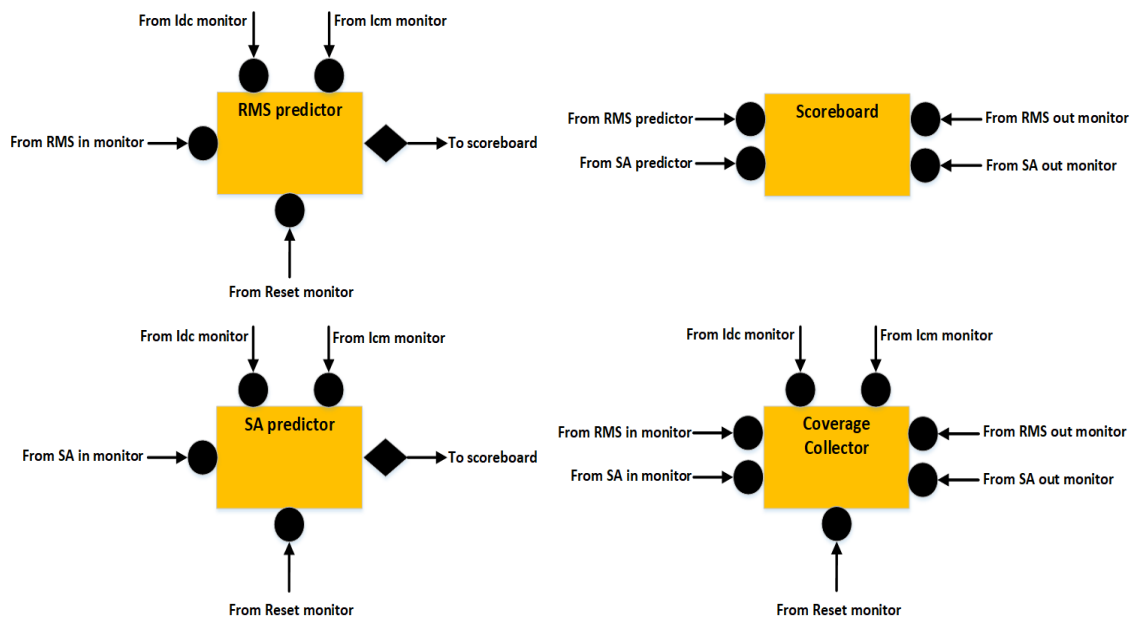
From Idc monitor
From Icm monitor
RMS predictor
From RMS in monitor
To scoreboard
From Reset monitor

From RMS predictor
Scoreboard
From RMS out monitor
From SA predictor
From SA out monitor

From Idc monitor
From Icm monitor
SA predictor
From SA in monitor
To scoreboard
From Reset monitor

From Idc monitor
From Icm monitor
From RMS in monitor
Coverage Collector
From RMS out monitor
From SA in monitor
From SA out monitor
From Reset monitor